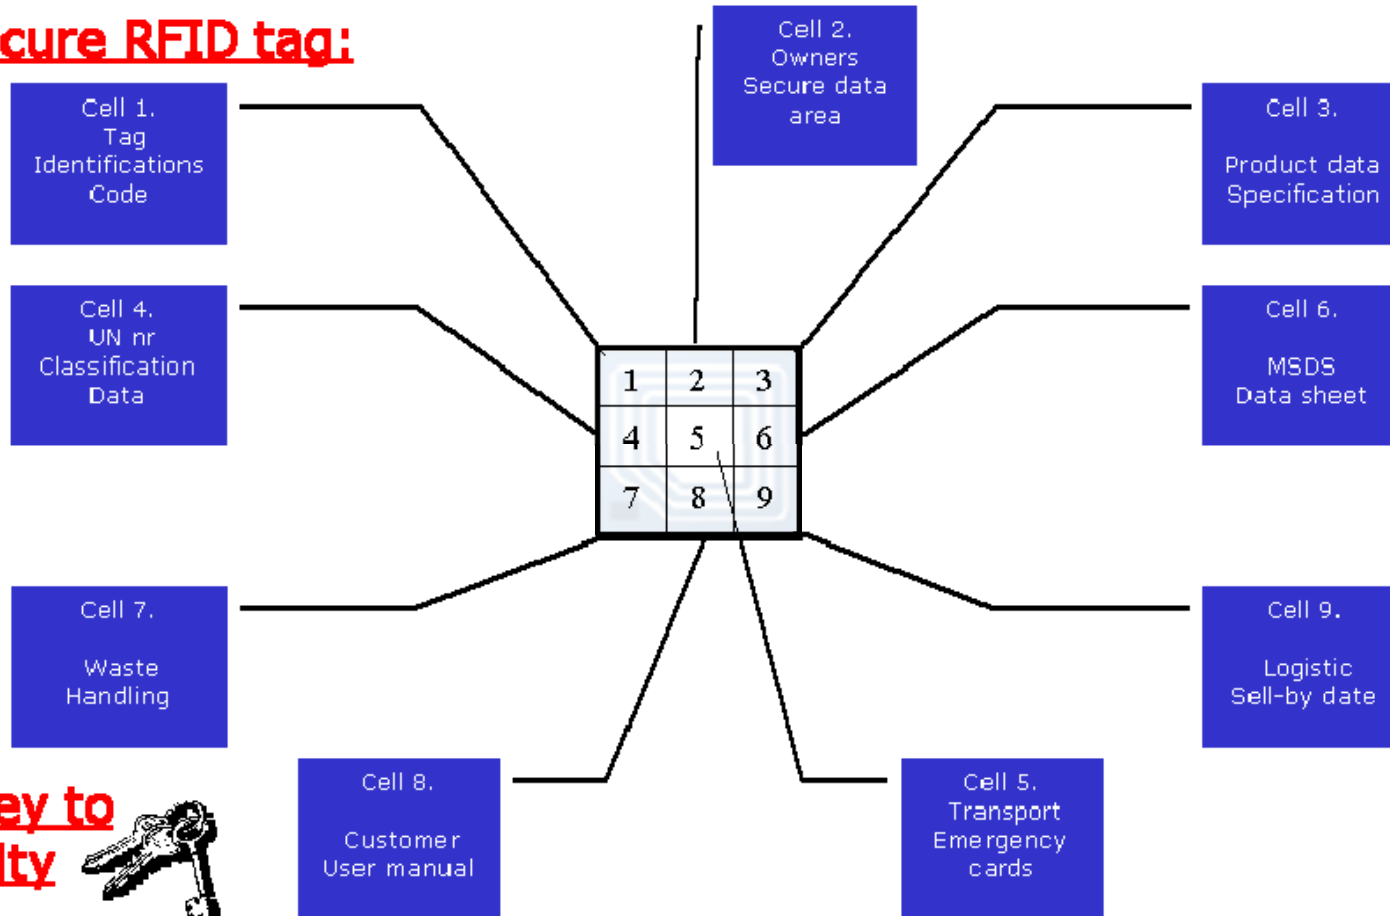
cure RFID tag:

Cell 1.
Tag
Identifications
Code

Cell 2.
Owners
Secure data
area

Cell 3.

Product data
Specification

Cell 4.
UN nr
Classification
Data

| 1 | 2 | 3 |
|---|---|---|
| 4 | 5 | 6 |
| 7 | 8 | 9 |

Cell 6.

MSDS
Data sheet

Cell 7.

Waste
Handling

Cell 9.

Logistic
Sell-by date

Cell 8.

Customer
User manual

Cell 5.
Transport
Emergency
cards

ey to
lty